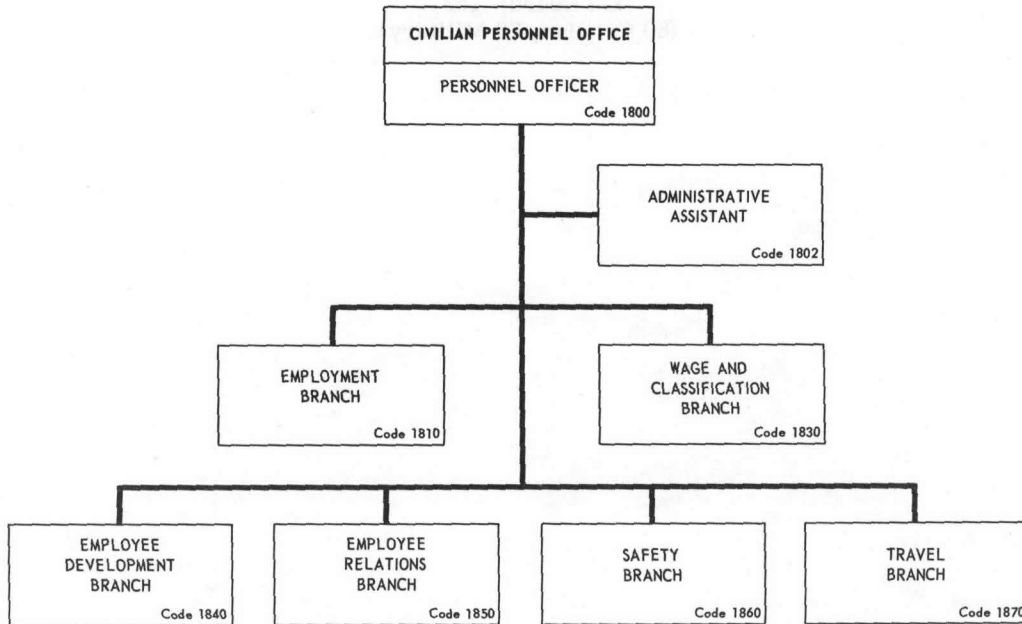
CIVILIAN PERSONNEL OFFICE

PERSONNEL OFFICER
Code 1800

ADMINISTRATIVE ASSISTANT
Code 1802

EMPLOYMENT BRANCH
Code 1810

WAGE AND CLASSIFICATION BRANCH
Code 1830

EMPLOYEE DEVELOPMENT BRANCH
Code 1840

EMPLOYEE RELATIONS BRANCH
Code 1850

SAFETY BRANCH
Code 1860

TRAVEL BRANCH
Code 1870